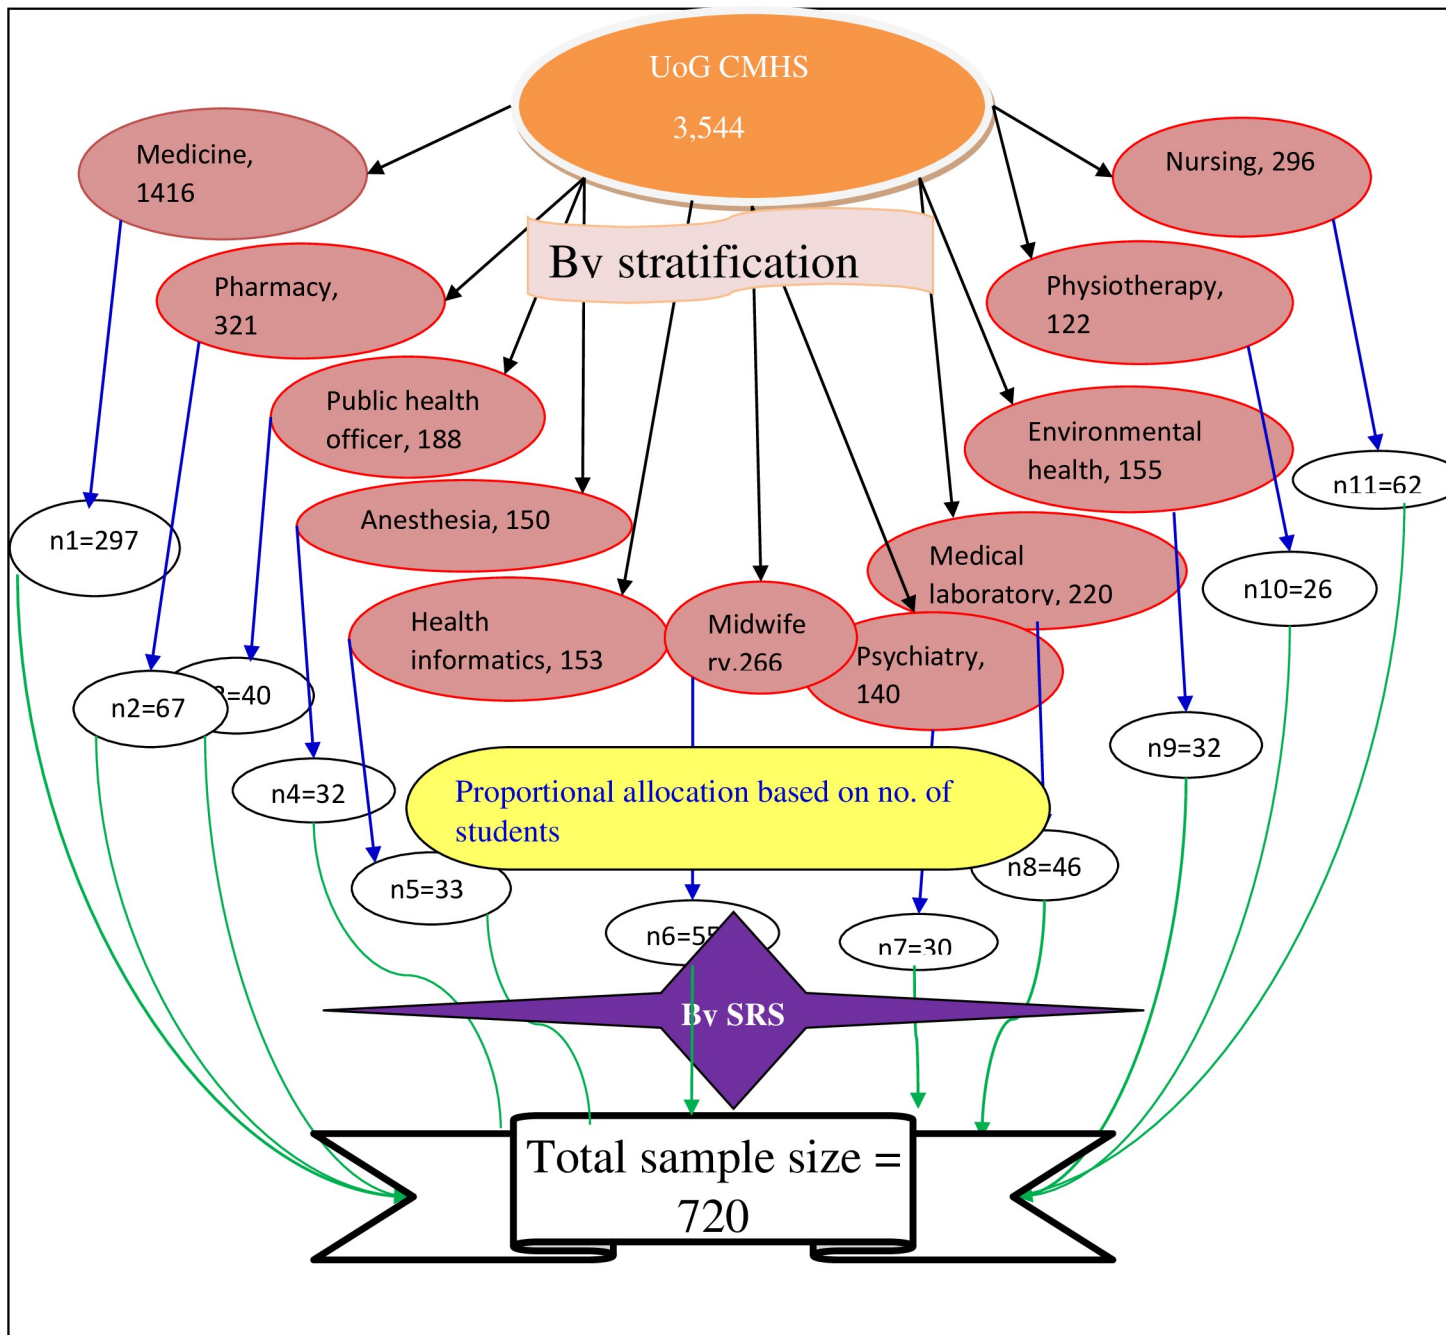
UoG CMHS
3,544

Medicine, 1416

Nursing, 296

Bv stratification

Pharmacy, 321

Physiotherapy, 122

Public health officer, 188

Environmental health, 155

n11=62

n1=297

Anesthesia, 150

Medical laboratory, 220

n10=26

Health informatics, 153

Midwife rv.266

Psychiatry, 140

n2=67

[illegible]=40

n4=32

n9=32

Proportional allocation based on no. of students

n8=46

n5=33

n6=5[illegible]

n7=30

Bv SRS

Total sample size = 720